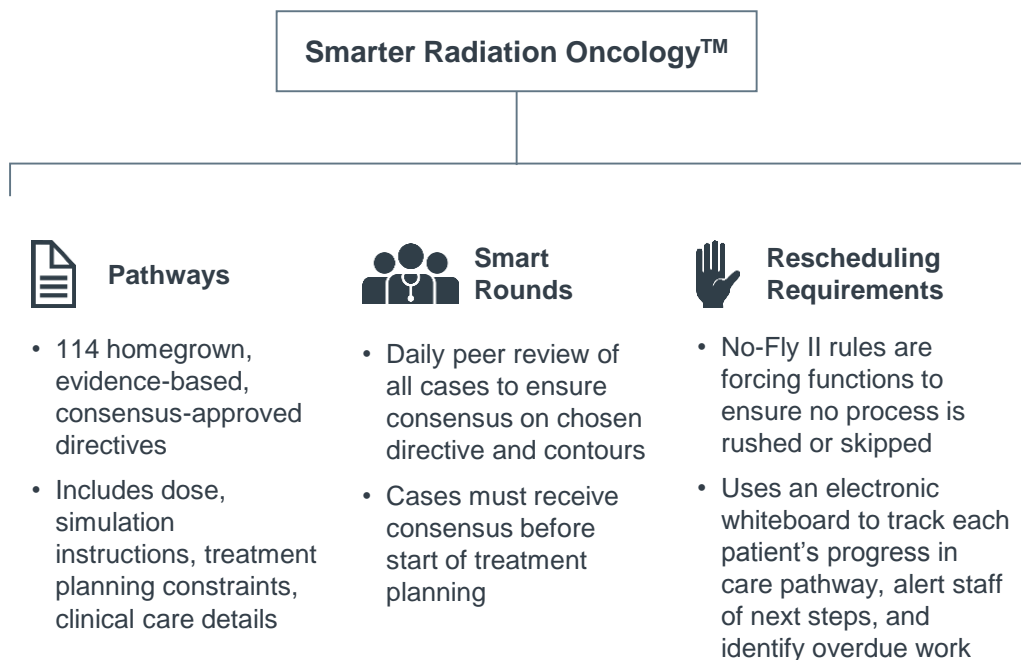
Smarter Radiation Oncology$^{TM}$

Pathways

• 114 homegrown, evidence-based, consensus-approved directives
• Includes dose, simulation instructions, treatment planning constraints, clinical care details

Smart Rounds

• Daily peer review of all cases to ensure consensus on chosen directive and contours
• Cases must receive consensus before start of treatment planning

Rescheduling Requirements

• No-Fly II rules are forcing functions to ensure no process is rushed or skipped
• Uses an electronic whiteboard to track each patient's progress in care pathway, alert staff of next steps, and identify overdue work